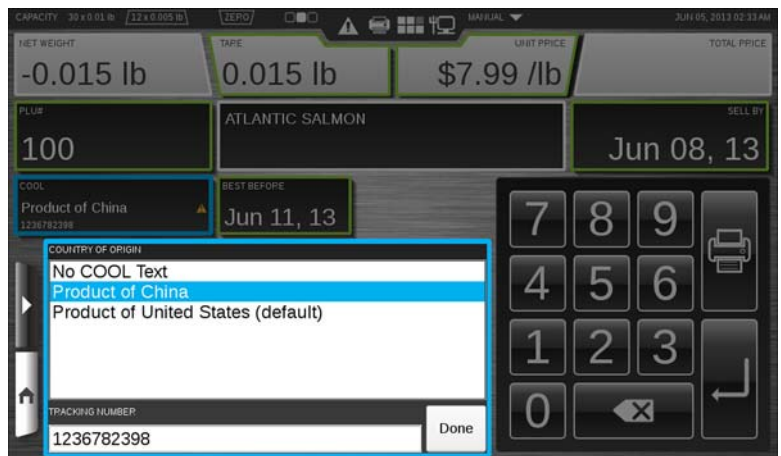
CAPACITY 30 x 0.01 lb 12 x 0.005 lb ZERO MANUAL JUN 05, 2013 02:33 AM

NET WEIGHT
-0.015 lb

TARE
0.015 lb

UNIT PRICE
$7.99 /lb

TOTAL PRICE

PLU#
100

ATLANTIC SALMON

SELL BY
Jun 08, 13

COOL
Product of China
1236782398

BEST BEFORE
Jun 11, 13

COUNTRY OF ORIGIN
No COOL Text
Product of China
Product of United States (default)

TRACKING NUMBER
1236782398

Done

7 8 9
4 5 6
1 2 3
0